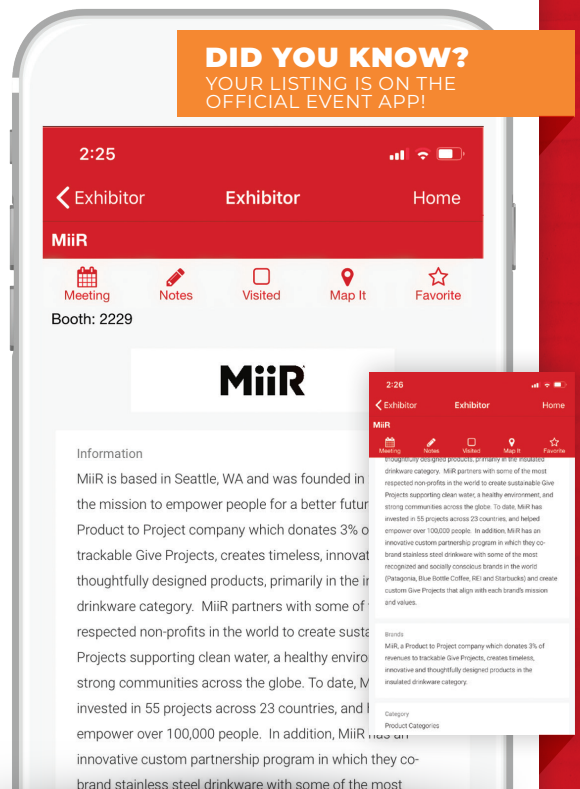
DID YOU KNOW?
YOUR LISTING IS ON THE OFFICIAL EVENT APP!

2:25

Exhibitor Exhibitor Home

MiiR

Meeting Notes Visited Map It Favorite

Booth: 2229

MiiR

Information

MiiR is based in Seattle, WA and was founded in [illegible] the mission to empower people for a better futur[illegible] Product to Project company which donates 3% o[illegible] trackable Give Projects, creates timeless, innovat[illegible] thoughtfully designed products, primarily in the i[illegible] drinkware category. MiiR partners with some of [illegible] respected non-profits in the world to create susta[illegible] Projects supporting clean water, a healthy enviro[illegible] strong communities across the globe. To date, M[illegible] invested in 55 projects across 23 countries, and h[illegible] empower over 100,000 people. In addition, MiiR has an innovative custom partnership program in which they cobrand stainless steel drinkware with some of the most

2:26

Exhibitor Exhibitor Home

MiiR

Meeting Notes Visited Map It Favorite

thoughtfully designed products, primarily in the insulated drinkware category. MiiR partners with some of the most respected non-profits in the world to create sustainable Give Projects supporting clean water, a healthy environment, and strong communities across the globe. To date, MiiR has invested in 55 projects across 23 countries, and helped empower over 100,000 people. In addition, MiiR has an innovative custom partnership program in which they cobrand stainless steel drinkware with some of the most recognized and socially conscious brands in the world (Patagonia, Blue Bottle Coffee, REI and Starbucks) and create custom Give Projects that align with each brand's mission and values.

Brands

MiiR, a Product to Project company which donates 3% of revenues to trackable Give Projects, creates timeless, innovative and thoughtfully designed products in the insulated drinkware category.

Category

Product Categories